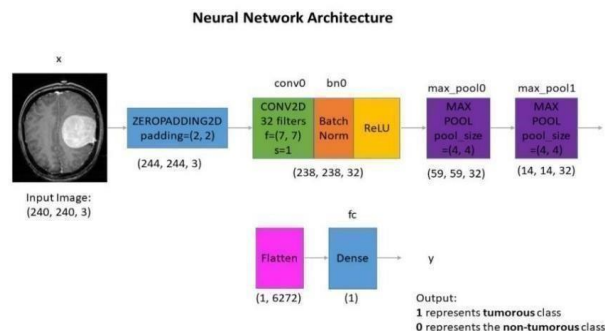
Neural Network Architecture

x

Input Image:
(240, 240, 3)

ZEROPADDING2D
padding=(2, 2)

(244, 244, 3)

conv0

bn0

CONV2D
32 filters
f=(7, 7)
s=1

Batch
Norm

ReLU

(238, 238, 32)

max_pool0

MAX
POOL
pool_size
=(4, 4)

(59, 59, 32)

max_pool1

MAX
POOL
pool_size
=(4, 4)

(14, 14, 32)

fc

Flatten

(1, 6272)

Dense

(1)

y

Output:
**1** represents **tumorous** class
**0** represents the **non-tumorous** class